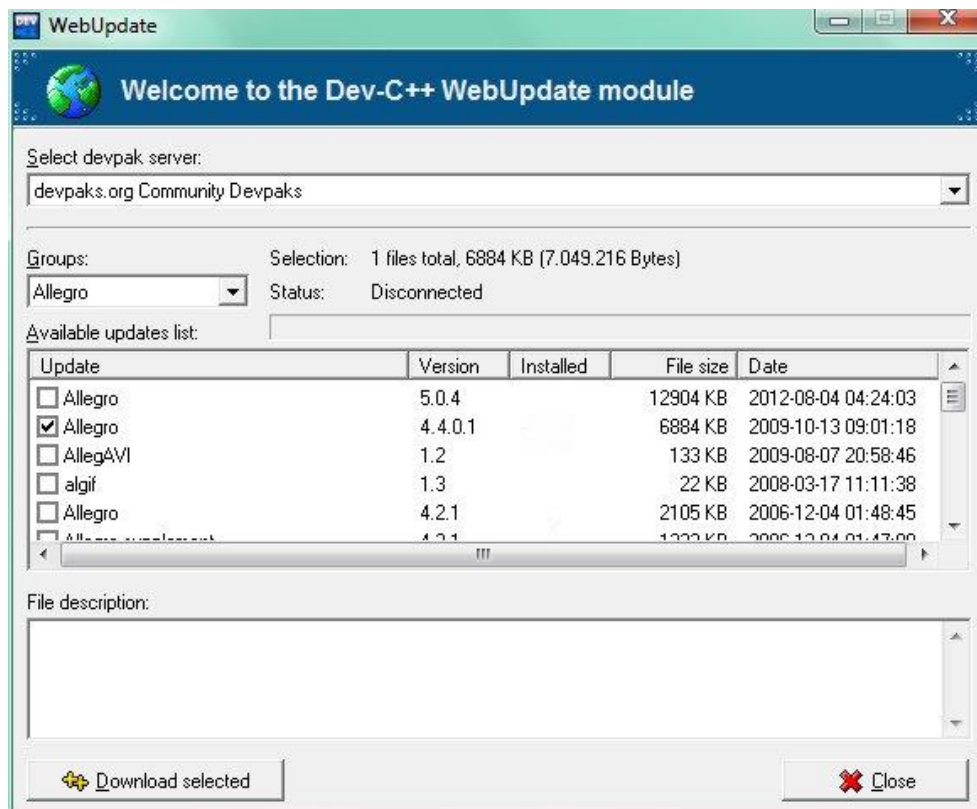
WebUpdate

Welcome to the Dev-C++ WebUpdate module

Select devpak server:

devpaks.org Community Devpaks

Groups:

Allegro

Selection: 1 files total, 6884 KB (7.049.216 Bytes)

Status: Disconnected

Available updates list:

| Update | Version | Installed | File size | Date |
|---|---|---|---|---|
| Allegro | 5.0.4 | | 12904 KB | 2012-08-04 04:24:03 |
| Allegro | 4.4.0.1 | | 6884 KB | 2009-10-13 09:01:18 |
| AllegAVI | 1.2 | | 133 KB | 2009-08-07 20:58:46 |
| algif | 1.3 | | 22 KB | 2008-03-17 11:11:38 |
| Allegro | 4.2.1 | | 2105 KB | 2006-12-04 01:48:45 |
| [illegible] | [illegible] | | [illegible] | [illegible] |

File description:

Download selected

Close